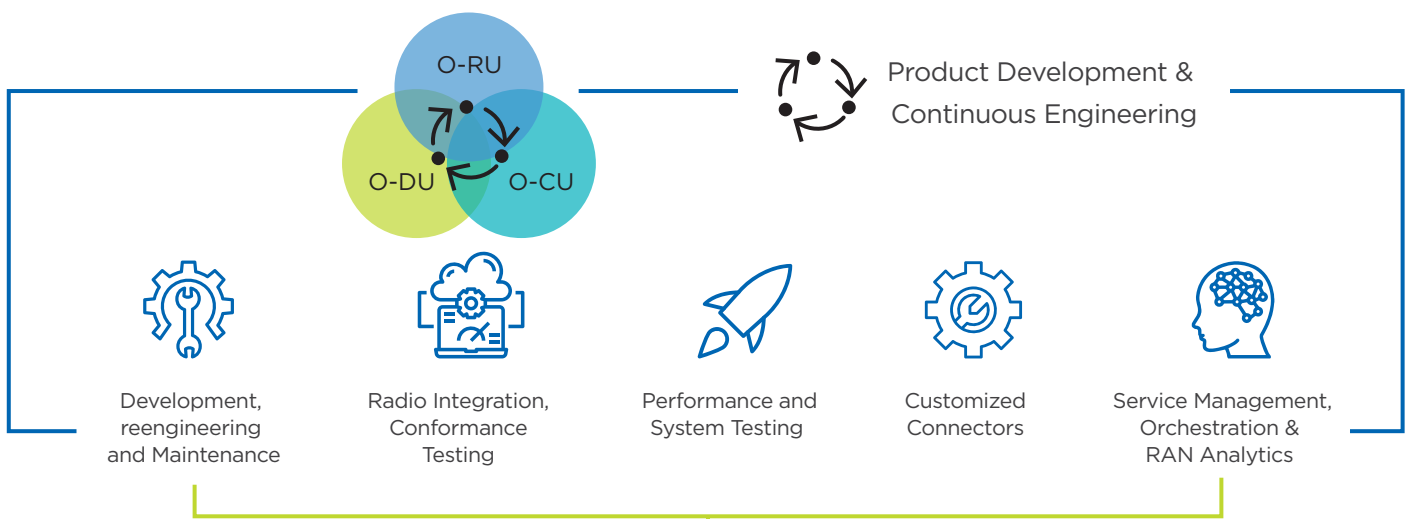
O-RU

O-DU

O-CU

Product Development & Continuous Engineering

Development, reengineering and Maintenance

Radio Integration, Conformance Testing

Performance and System Testing

Customized Connectors

Service Management, Orchestration & RAN Analytics